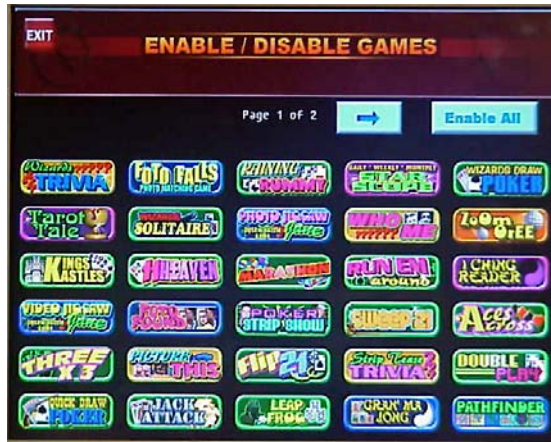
EXIT

ENABLE / DISABLE GAMES

Page 1 of 2

Enable All

WIZARDS TRIVIA

FOTO FALLS PHOTO MATCHING GAME

RAINING RUMMY

DAILY WEEKLY MONTHLY STAR SCOPE

WIZARDS DRAW POKER

Tarot Tale

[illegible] SOLITAIRE

PHOTO JIGSAW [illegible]

WHO ME

Zoom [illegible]

KINGS KASTLES

HEAVEN

MARATHON

RUN EM around

I CHING READER

VIDEO JIGSAW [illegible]

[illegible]

POKER STRIP SHOW

SWEEP 21

Aces Cross

THREE X 3

PICTURE THIS

Flip 21

Strip Tease TRIVIA

DOUBLE PLAY

QUICK DRAW POKER

JACK ATTACK

LEAP FROG

GRAN MA JONG

PATHFINDER